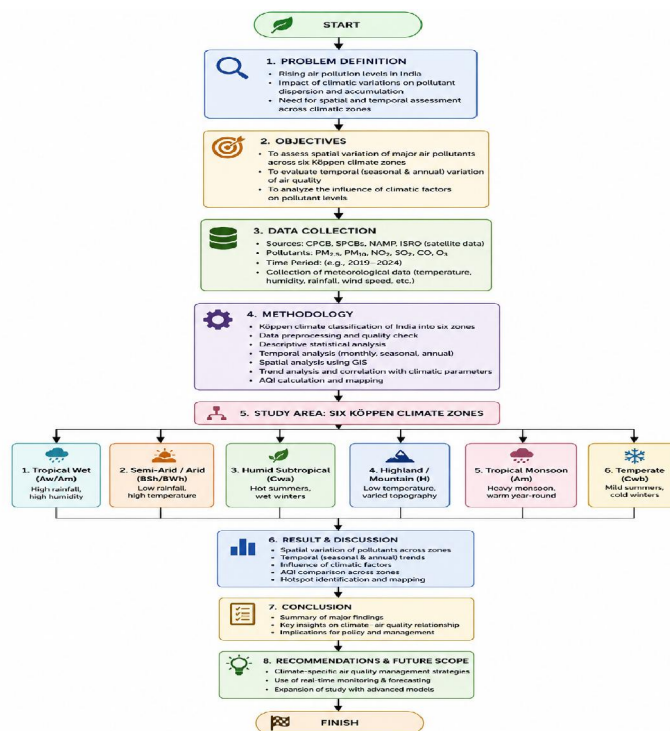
START

1. PROBLEM DEFINITION
• Rising air pollution levels in India
• Impact of climatic variations on pollutant dispersion and accumulation
• Need for spatial and temporal assessment across climatic zones

2. OBJECTIVES
• To assess spatial variation of major air pollutants across six Köppen climate zones
• To evaluate temporal (seasonal & annual) variation of air quality
• To analyze the influence of climatic factors on pollutant levels

3. DATA COLLECTION
• Sources: CPCB, SPCBs, NAMP, ISRO (satellite data)
• Pollutants: $PM_{2.5}$, $PM_{10}$, $NO_2$, $SO_2$, CO, $O_3$
• Time Period: (e.g., 2019 - 2024)
• Collection of meteorological data (temperature, humidity, rainfall, wind speed, etc.)

4. METHODOLOGY
• Köppen climate classification of India into six zones
• Data preprocessing and quality check
• Descriptive statistical analysis
• Temporal analysis (monthly, seasonal, annual)
• Spatial analysis using GIS
• Trend analysis and correlation with climatic parameters
• AQI calculation and mapping

5. STUDY AREA: SIX KÖPPEN CLIMATE ZONES

1. Tropical Wet (Aw/Am)
High rainfall, high humidity

2. Semi-Arid / Arid (BSh/BWh)
Low rainfall, high temperature

3. Humid Subtropical (Cwa)
Hot summers, wet winters

4. Highland / Mountain (H)
Low temperature, varied topography

5. Tropical Monsoon (Am)
Heavy monsoon, warm year-round

6. Temperate (Cwb)
Mild summers, cold winters

6. RESULT & DISCUSSION
• Spatial variation of pollutants across zones
• Temporal (seasonal & annual) trends
• Influence of climatic factors
• AQI comparison across zones
• Hotspot identification and mapping

7. CONCLUSION
• Summary of major findings
• Key insights on climate - air quality relationship
• Implications for policy and management

8. RECOMMENDATIONS & FUTURE SCOPE
• Climate-specific air quality management strategies
• Use of real-time monitoring & forecasting
• Expansion of study with advanced models

FINISH